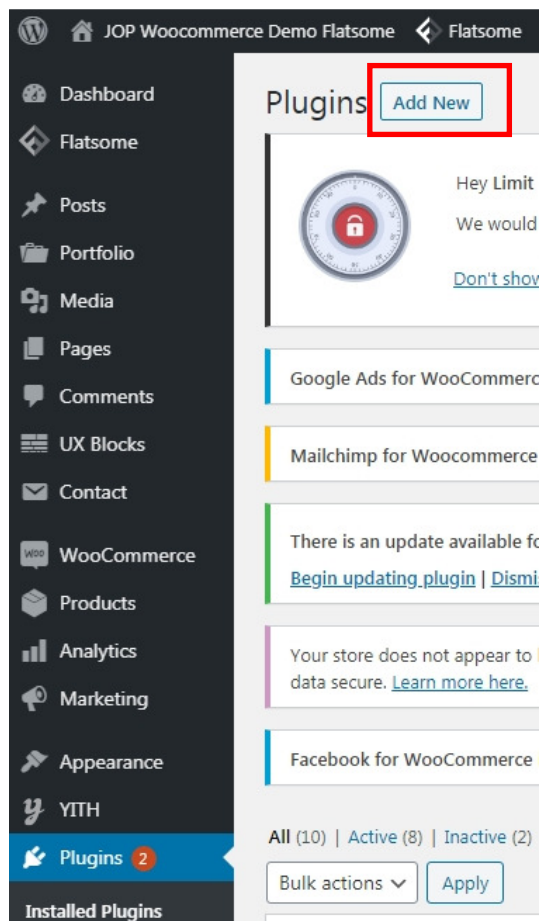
JOP Woocommerce Demo Flatsome Flatsome

Dashboard
Flatsome
Posts
Portfolio
Media
Pages
Comments
UX Blocks
Contact
WooCommerce
Products
Analytics
Marketing
Appearance
YITH
Plugins 2
Installed Plugins

Plugins Add New

Hey Limit
We would
Don't show

Google Ads for WooCommerc

Mailchimp for Woocommerce

There is an update available fo
Begin updating plugin | Dismi

Your store does not appear to
data secure. Learn more here.

Facebook for WooCommerce

All (10) | Active (8) | Inactive (2)

Bulk actions Apply